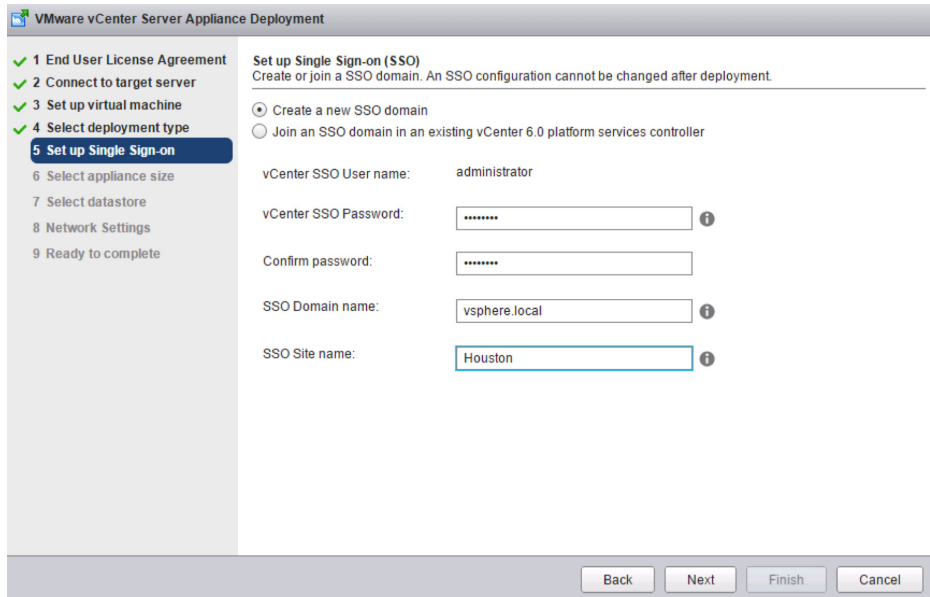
VMware vCenter Server Appliance Deployment

1 End User License Agreement
2 Connect to target server
3 Set up virtual machine
4 Select deployment type
5 Set up Single Sign-on
6 Select appliance size
7 Select datastore
8 Network Settings
9 Ready to complete

Set up Single Sign-on (SSO)
Create or join a SSO domain. An SSO configuration cannot be changed after deployment.

Create a new SSO domain
Join an SSO domain in an existing vCenter 6.0 platform services controller

vCenter SSO User name: administrator

vCenter SSO Password: ••••••••

Confirm password: ••••••••

SSO Domain name: vsphere.local

SSO Site name: Houston

Back Next Finish Cancel